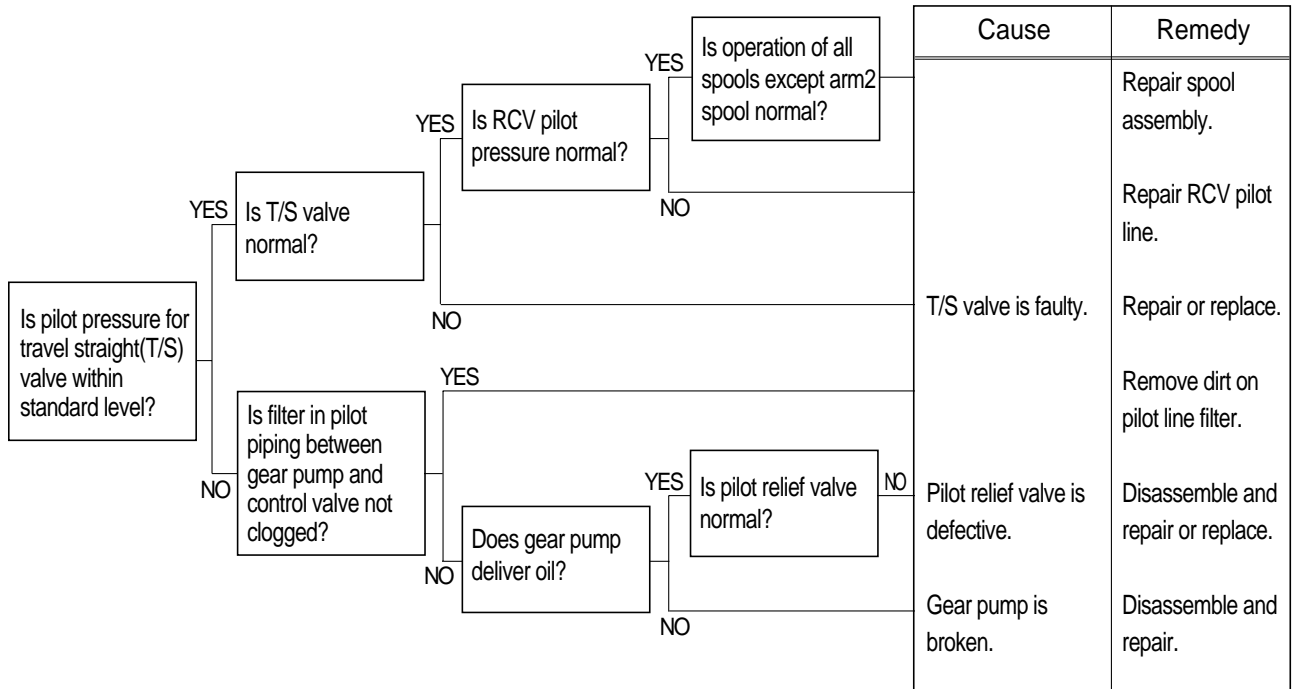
Is pilot pressure for travel straight(T/S) valve within standard level?

YES

Is T/S valve normal?

YES

Is RCV pilot pressure normal?

YES

Is operation of all spools except arm2 spool normal?

NO

NO

YES

Is filter in pilot piping between gear pump and control valve not clogged?

NO

NO

Does gear pump deliver oil?

YES

Is pilot relief valve normal?

NO

NO

| Cause | Remedy |
|---|---|
| | Repair spool assembly. |
| | Repair RCV pilot line. |
| T/S valve is faulty. | Repair or replace. |
| | Remove dirt on pilot line filter. |
| Pilot relief valve is defective. | Disassemble and repair or replace. |
| Gear pump is broken. | Disassemble and repair. |